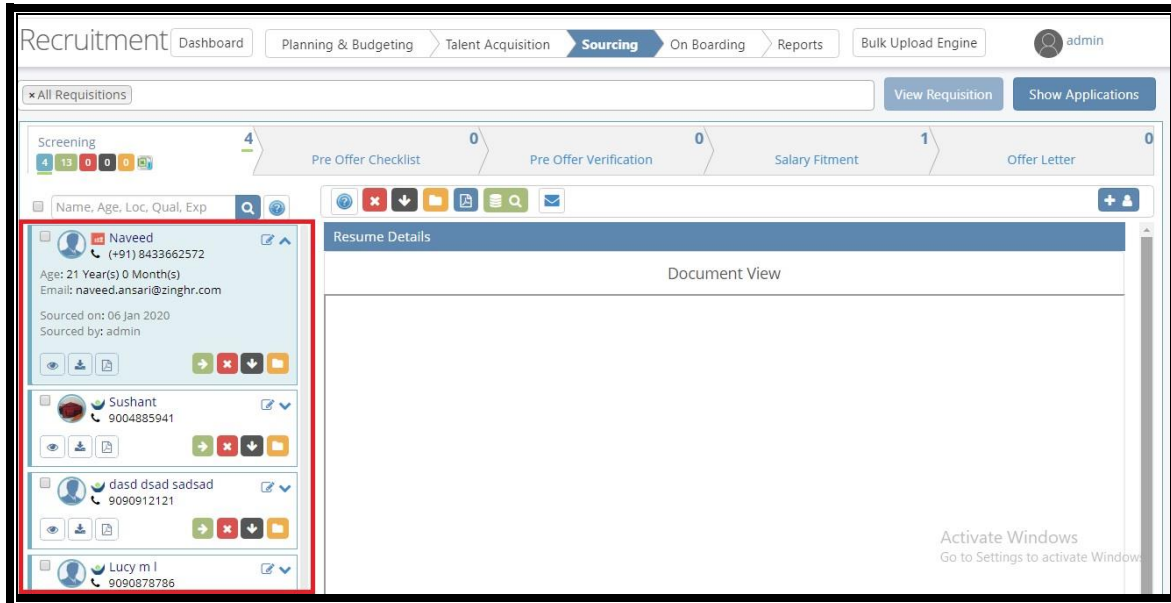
Recruitment Dashboard Planning & Budgeting Talent Acquisition Sourcing On Boarding Reports Bulk Upload Engine admin

× All Requisitions

View Requisition Show Applications

Screening 4
4 13 0 0 0

Pre Offer Checklist 0

Pre Offer Verification 0

Salary Fitment 1

Offer Letter 0

Name, Age, Loc, Qual, Exp

Resume Details

Document View

Naveed
(+91) 8433662572
Age: 21 Year(s) 0 Month(s)
Email: naveed.ansari@zinghr.com

Sourced on: 06 Jan 2020
Sourced by: admin

Sushant
9004885941

dasd dsad sadsad
9090912121

Lucy m l
9090878786

Activate Windows
Go to Settings to activate Windows